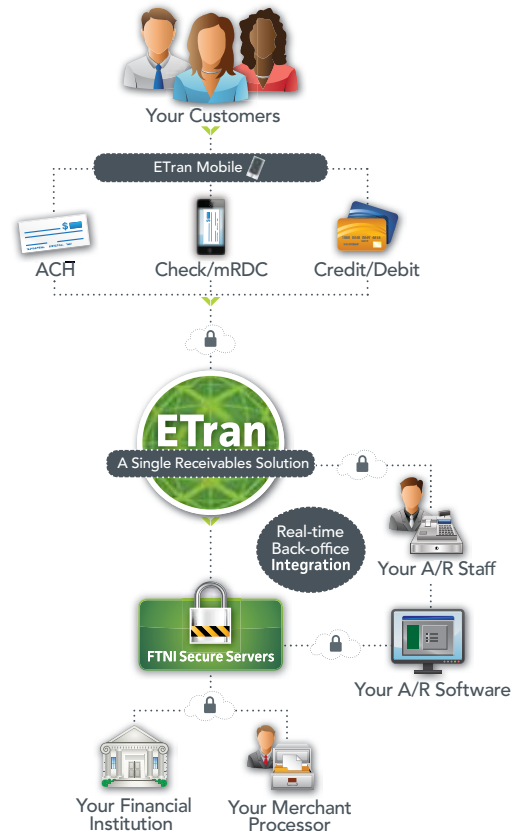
Your Customers

ETran Mobile

ACH

Check/mRDC

Credit/Debit

ETran

A Single Receivables Solution

Real-time Back-office Integration

Your A/R Staff

FTNI Secure Servers

Your A/R Software

Your Financial Institution

Your Merchant Processor